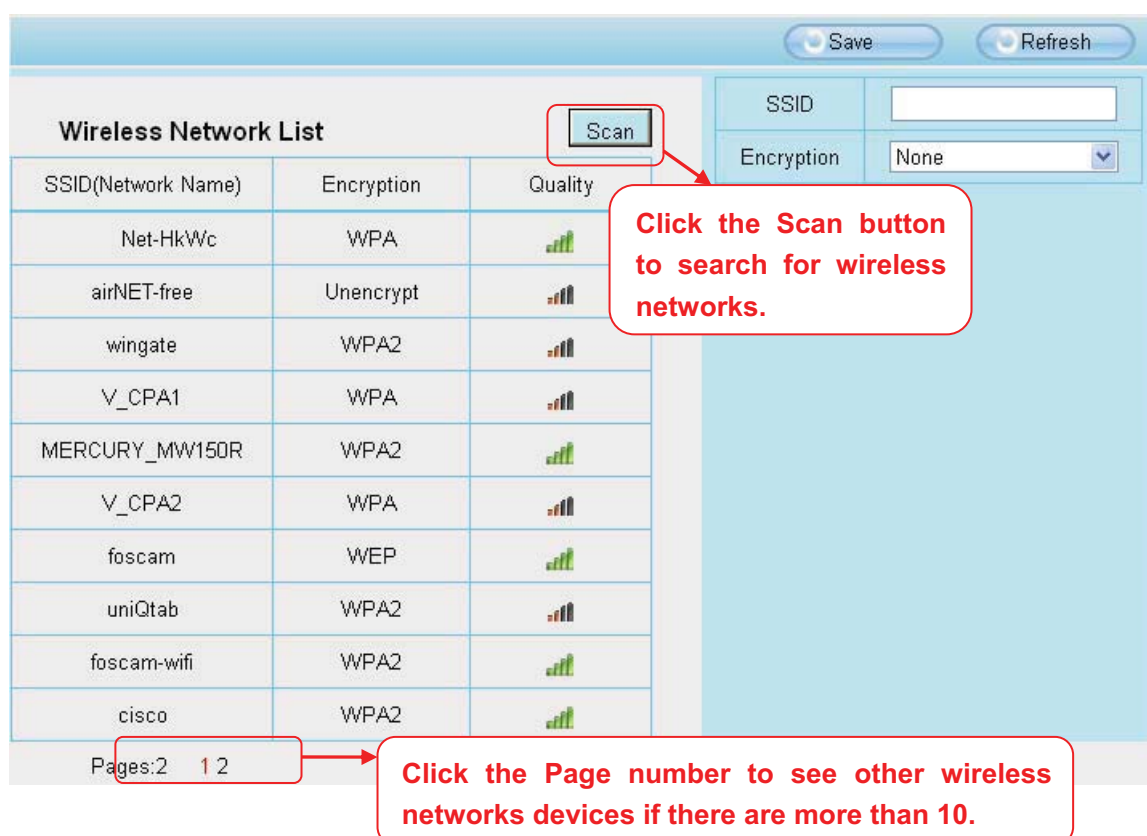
Save Refresh

Wireless Network List

Scan

| SSID | |
|---|---|
| Encryption | None |

| SSID(Network Name) | Encryption | Quality |
|---|---|---|
| Net-HkWc | WPA | |
| airNET-free | Unencrypt | |
| wingate | WPA2 | |
| V_CPA1 | WPA | |
| MERCURY_MW150R | WPA2 | |
| V_CPA2 | WPA | |
| foscam | WEP | |
| uniQtab | WPA2 | |
| foscam-wifi | WPA2 | |
| cisco | WPA2 | |

Pages:2 1 2

Click the Scan button to search for wireless networks.

Click the Page number to see other wireless networks devices if there are more than 10.